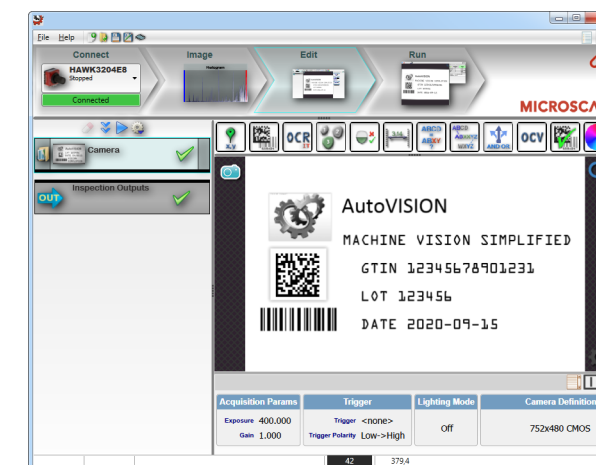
File Help

Connect
HAWK3204E8
Stopped
Connected

Image
Histogram

Edit

Run

MICROSCA

Camera

Inspection Outputs

OUT

X,Y

OCR

ABCD ABEF

ABCD ABCD

AND OR

OCV

AutoVISION
MACHINE VISION SIMPLIFIED
GTIN 12345678901231
LOT 123456
DATE 2020-09-15

| Acquisition Params | Trigger | Lighting Mode | Camera Definition |
|---|---|---|---|
| Exposure 400.000 | Trigger <none> | Off | 752x480 CMOS |
| Gain 1.000 | Trigger Polarity Low->High | | |

42
379,4